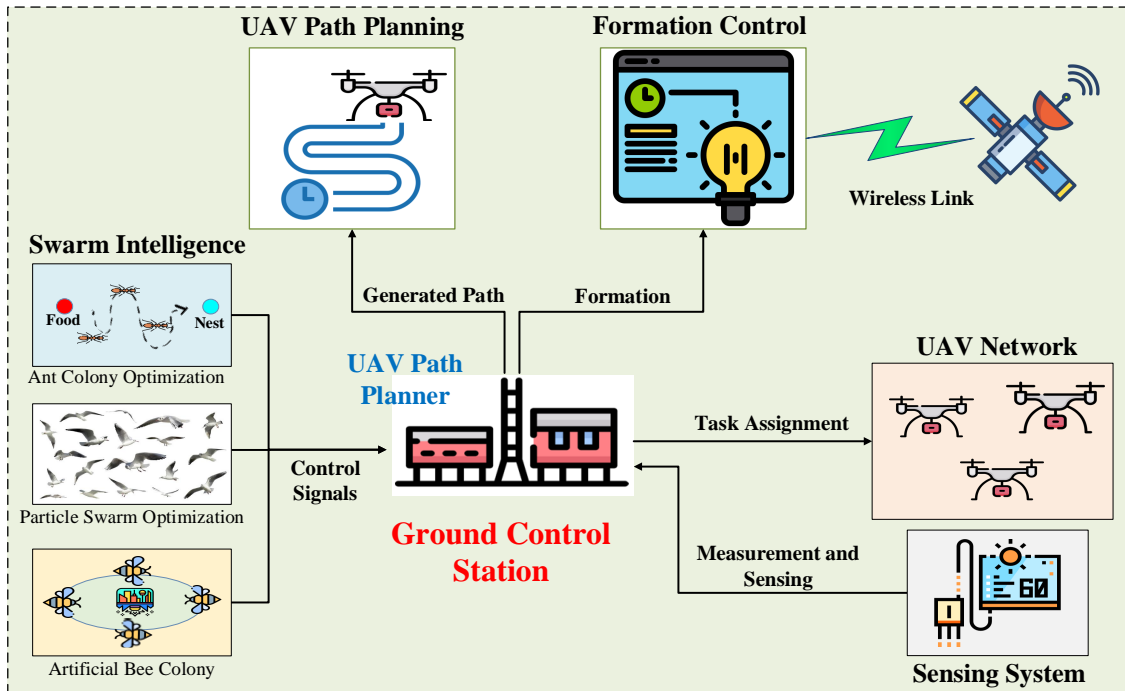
UAV Path Planning

Formation Control

Wireless Link

Swarm Intelligence

Food

Nest

Ant Colony Optimization

Generated Path

Formation

UAV Path Planner

UAV Network

Task Assignment

Particle Swarm Optimization

Control Signals

Ground Control Station

Measurement and Sensing

60

Artificial Bee Colony

Sensing System